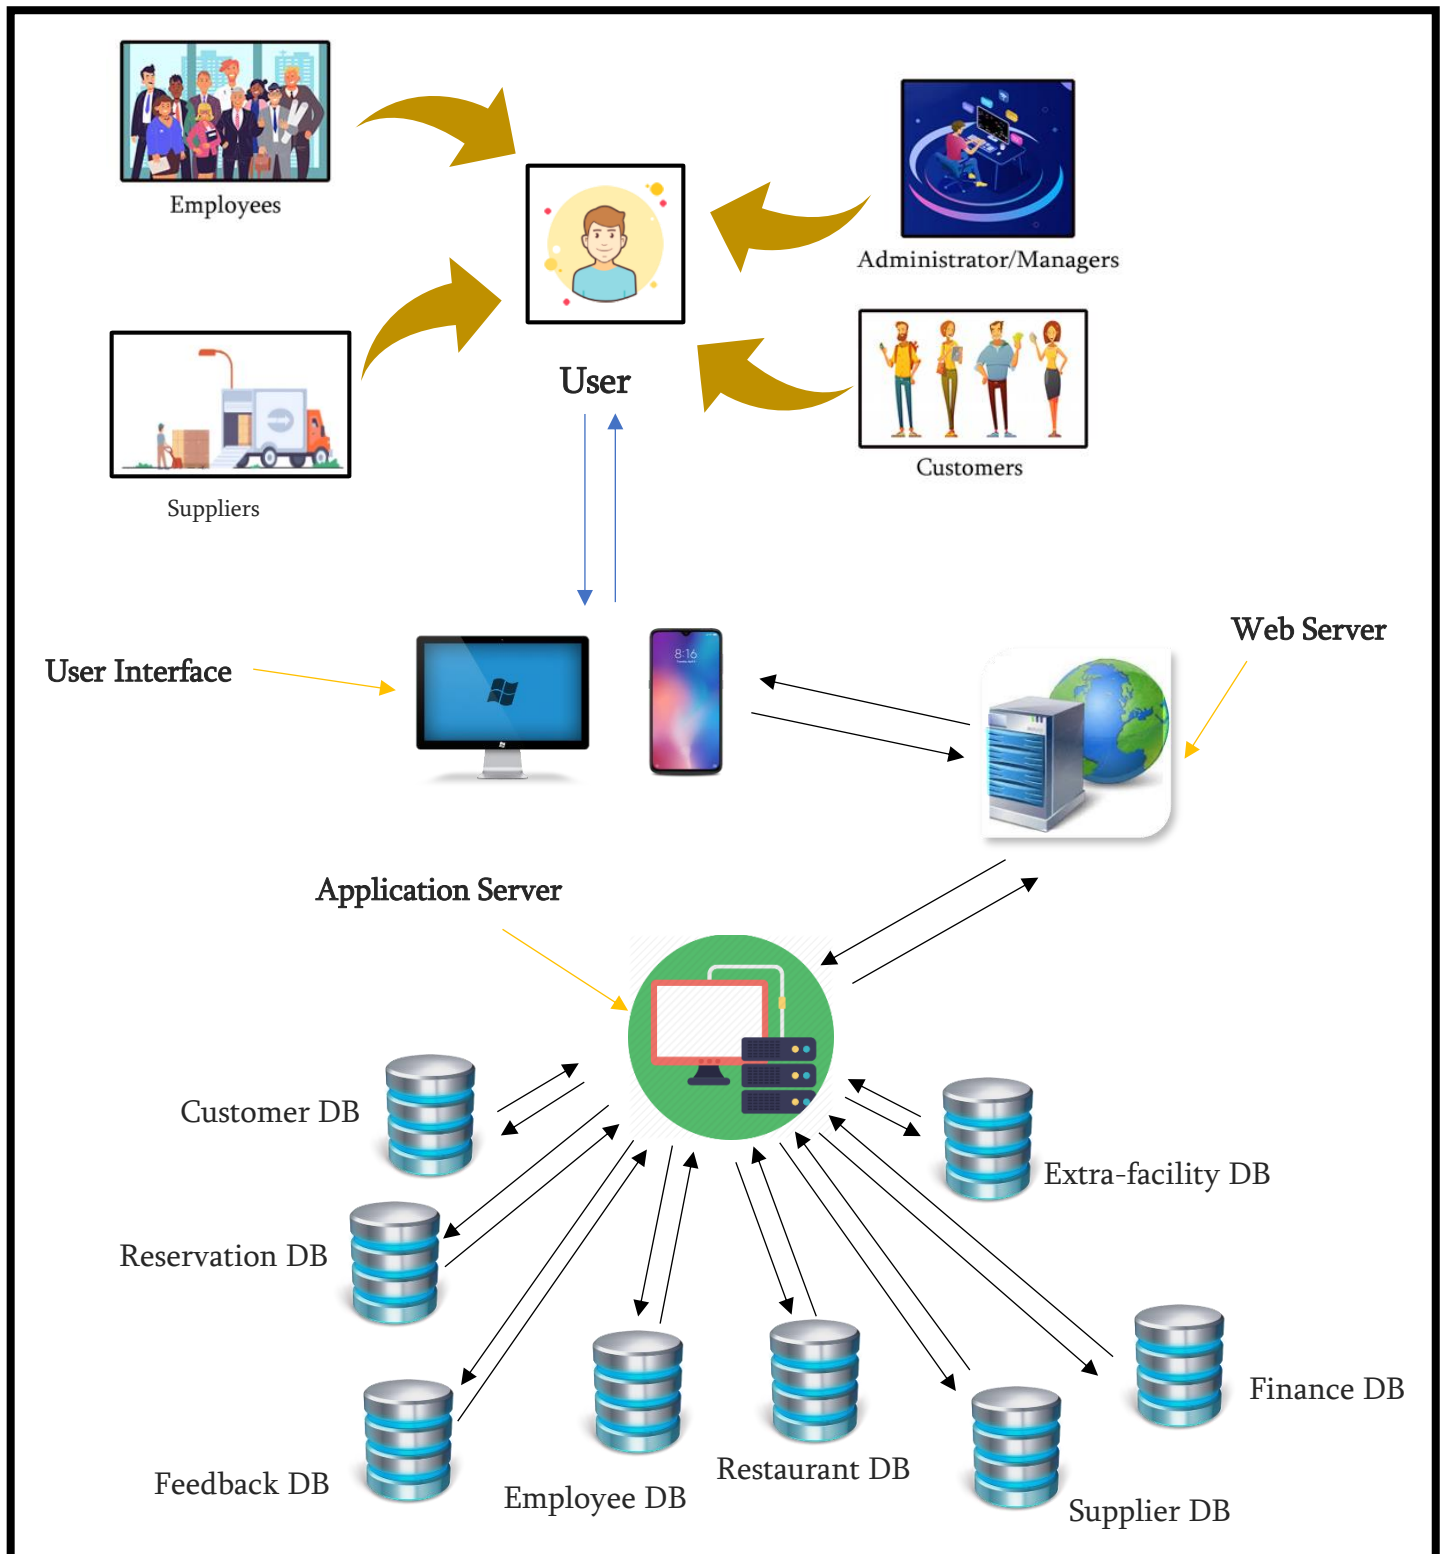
Employees

Administrator/Managers

User

Suppliers

Customers

User Interface

8:16

Web Server

Application Server

Customer DB

Extra-facility DB

Reservation DB

Finance DB

Feedback DB

Employee DB

Restaurant DB

Supplier DB